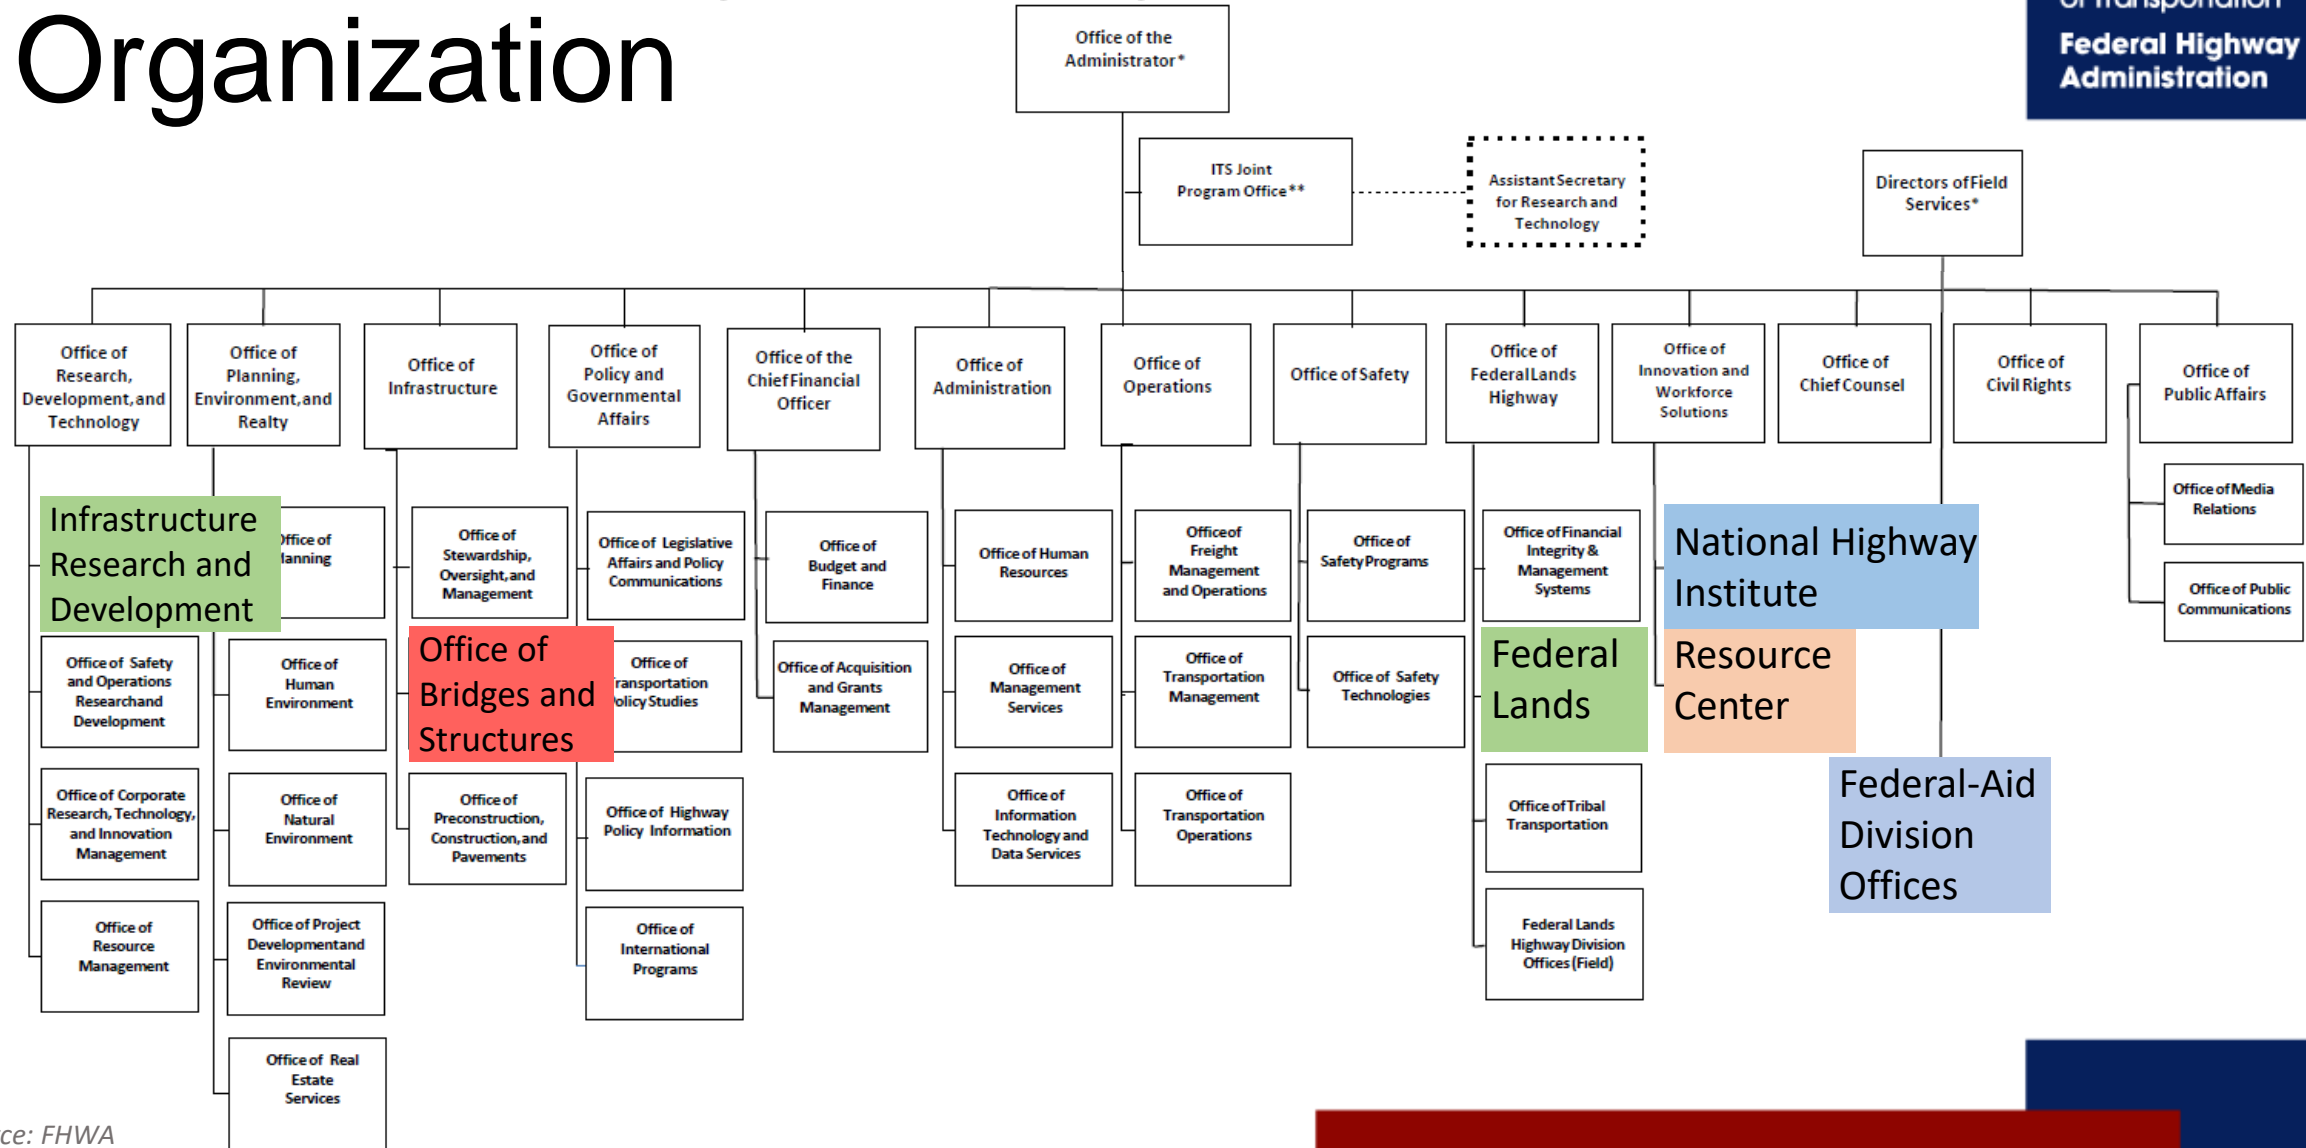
Organization

Federal Highway Administration

Office of the Administrator*

ITS Joint Program Office**

Assistant Secretary for Research and Technology

Directors of Field Services*

Office of Research, Development, and Technology

Office of Planning, Environment, and Realty

Office of Infrastructure

Office of Policy and Governmental Affairs

Office of the Chief Financial Officer

Office of Administration

Office of Operations

Office of Safety

Office of Federal Lands Highway

Office of Innovation and Workforce Solutions

Office of Chief Counsel

Office of Civil Rights

Office of Public Affairs

Infrastructure Research and Development

Office of Safety and Operations Research and Development

Office of Corporate Research, Technology, and Innovation Management

Office of Resource Management

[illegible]ffice of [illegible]lanning

Office of Human Environment

Office of Natural Environment

Office of Project Development and Environmental Review

Office of Real Estate Services

Office of Stewardship, Oversight, and Management

Office of Bridges and Structures

Office of Preconstruction, Construction, and Pavements

Office of Legislative Affairs and Policy Communications

Office of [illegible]ransportation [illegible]olicy Studies

Office of Highway Policy Information

Office of International Programs

Office of Budget and Finance

Office of Acquisition and Grants Management

Office of Human Resources

Office of Management Services

Office of Information Technology and Data Services

Office of Freight Management and Operations

Office of Transportation Management

Office of Transportation Operations

Office of Safety Programs

Office of Safety Technologies

Office of Financial Integrity & Management Systems

Federal Lands

Office of Tribal Transportation

Federal Lands Highway Division Offices (Field)

National Highway Institute

Resource Center

Federal-Aid Division Offices

Office of Media Relations

Office of Public Communications

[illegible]ce: FHWA